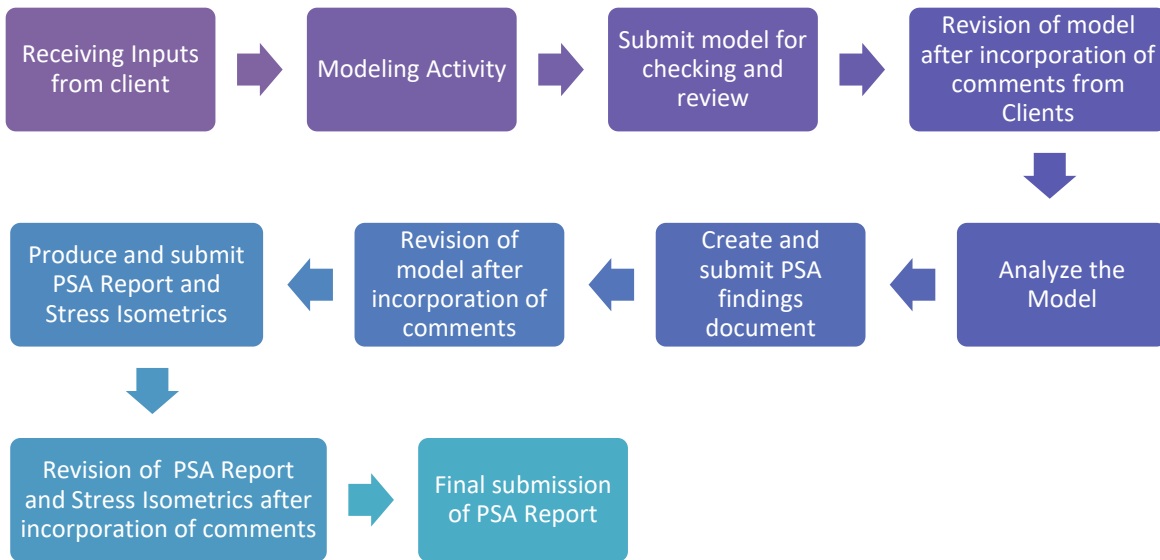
Receiving Inputs from client

Modeling Activity

Submit model for checking and review

Revision of model after incorporation of comments from Clients

Analyze the Model

Create and submit PSA findings document

Revision of model after incorporation of comments

Produce and submit PSA Report and Stress Isometrics

Revision of PSA Report and Stress Isometrics after incorporation of comments

Final submission of PSA Report